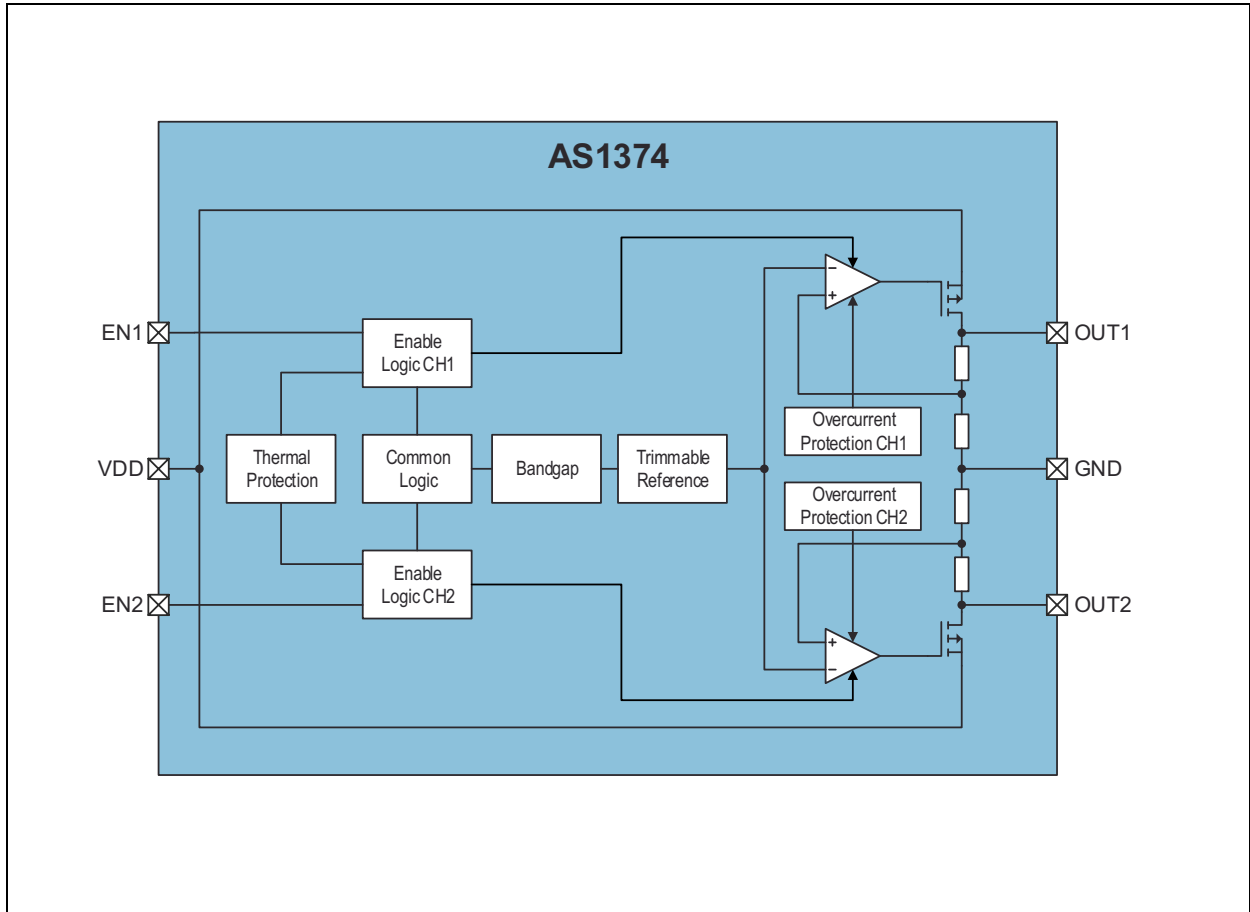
AS1374

EN1

VDD

EN2

Enable Logic CH1

Thermal Protection

Common Logic

Bandgap

Trimmable Reference

Enable Logic CH2

−

+

Overcurrent Protection CH1

Overcurrent Protection CH2

+

−

OUT1

GND

OUT2